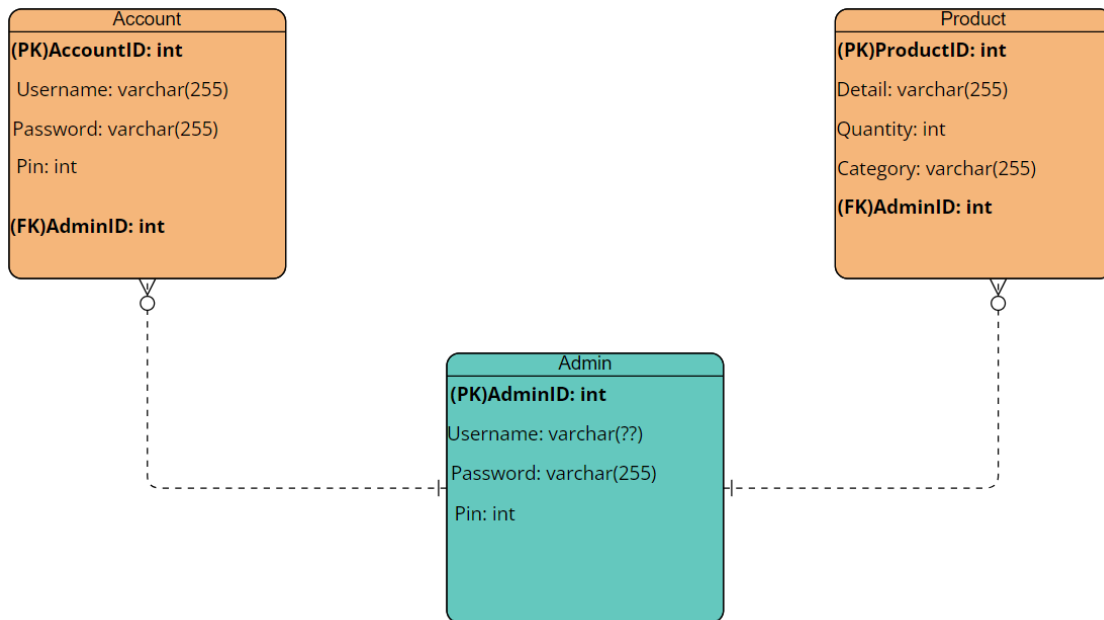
Account
(PK)AccountID: int
Username: varchar(255)
Password: varchar(255)
Pin: int
(FK)AdminID: int

Product
(PK)ProductID: int
Detail: varchar(255)
Quantity: int
Category: varchar(255)
(FK)AdminID: int

Admin
(PK)AdminID: int
Username: varchar(??)
Password: varchar(255)
Pin: int